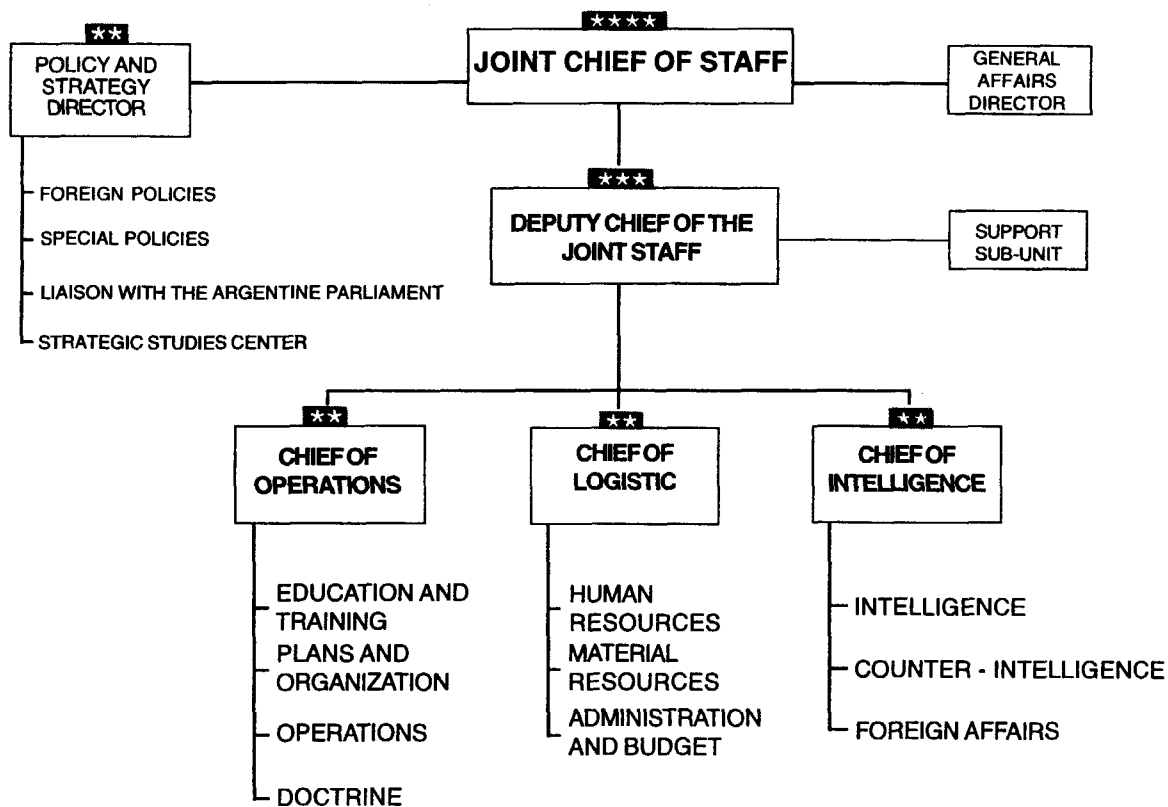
★★
POLICY AND STRATEGY DIRECTOR

FOREIGN POLICIES
SPECIAL POLICIES
LIAISON WITH THE ARGENTINE PARLIAMENT
STRATEGIC STUDIES CENTER

★★★★
JOINT CHIEF OF STAFF

GENERAL AFFAIRS DIRECTOR

★★★
DEPUTY CHIEF OF THE JOINT STAFF

SUPPORT SUB-UNIT

★★
CHIEF OF OPERATIONS

EDUCATION AND TRAINING
PLANS AND ORGANIZATION
OPERATIONS
DOCTRINE

★★
CHIEF OF LOGISTIC

HUMAN RESOURCES
MATERIAL RESOURCES
ADMINISTRATION AND BUDGET

★★
CHIEF OF INTELLIGENCE

INTELLIGENCE
COUNTER - INTELLIGENCE
FOREIGN AFFAIRS